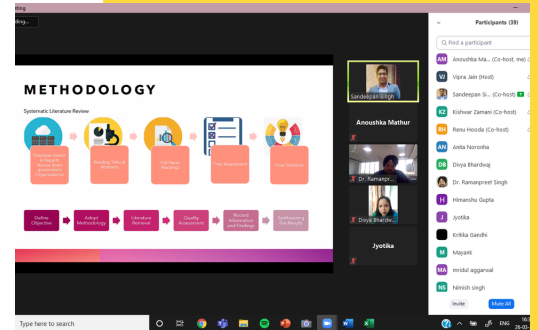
eting
rding...

METHODOLOGY

Systematic Literature Review

Database Search & Reports Review from government Organisations
Reading Title & Abstract
Full Paper Readings
Final Assessment
Final Selection

Define Objective
Adopt Methodology
Literature Retrieval
Quality Assessment
Record Information and Findings
Synthesizing the Results

Sandeepan Singh
Anoushka Mathur
Dr. Ramanpr...
Divya Bhardw...
Jyotika

Participants (39)
Find a participant
AM Anoushka Ma... (Co-host, me)
VJ Vipra Jain (Host)
Sandeepan Si... (Co-host)
KZ Kishwar Zamani (Co-host)
RH Renu Hooda (Co-host)
AN Anita Noronha
DB Divya Bhardwaj
Dr. Ramanpreet Singh
H Himanshu Gupta
J Jyotika
Kritika Gandhi
M Mayank
MA mridul aggarwal
NS Nimish singh
Invite
Mute All

Type here to search
ENG
16:
28-03